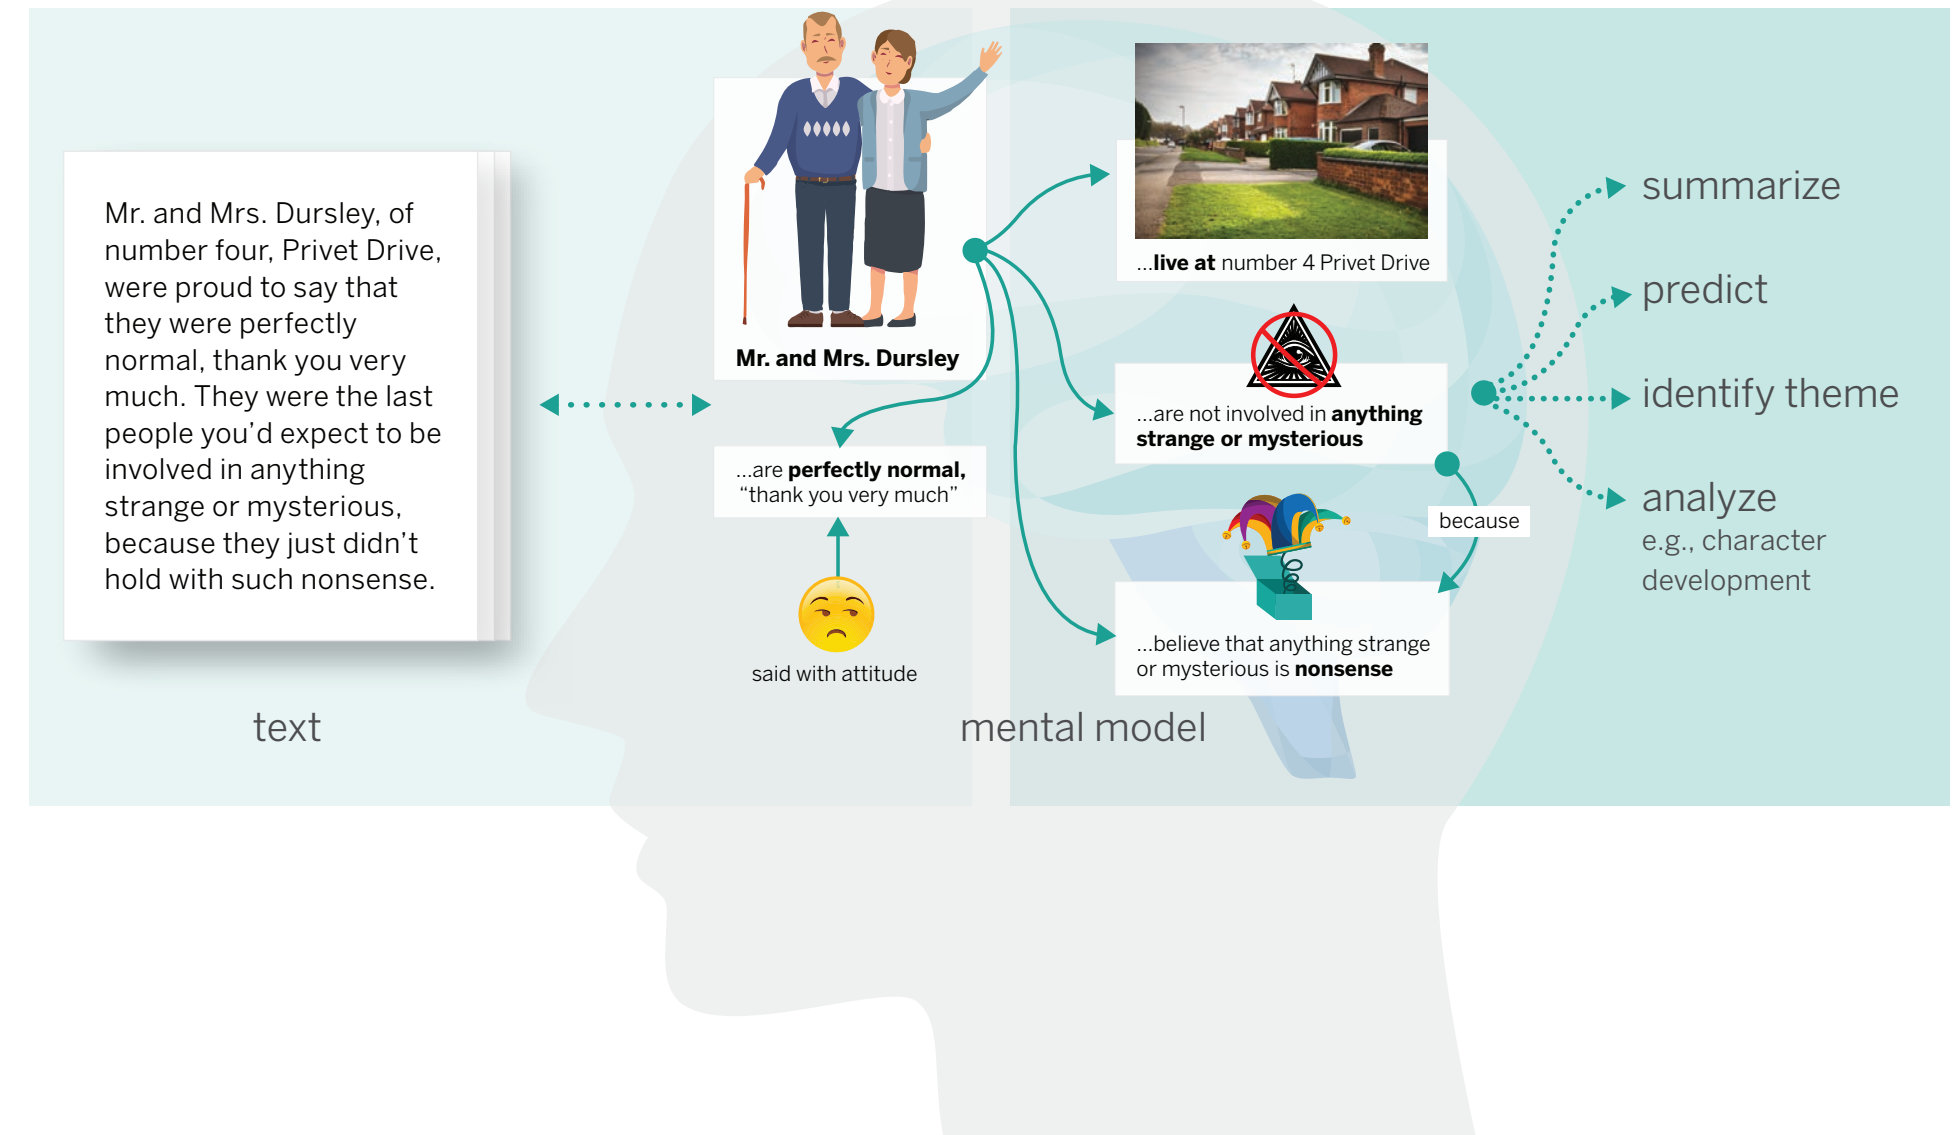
Mr. and Mrs. Dursley, of number four, Privet Drive, were proud to say that they were perfectly normal, thank you very much. They were the last people you'd expect to be involved in anything strange or mysterious, because they just didn't hold with such nonsense.

text

Mr. and Mrs. Dursley

...are perfectly normal, "thank you very much"

said with attitude

...live at number 4 Privet Drive

...are not involved in anything strange or mysterious

because

...believe that anything strange or mysterious is nonsense

mental model

summarize

predict

identify theme

analyze
e.g., character development